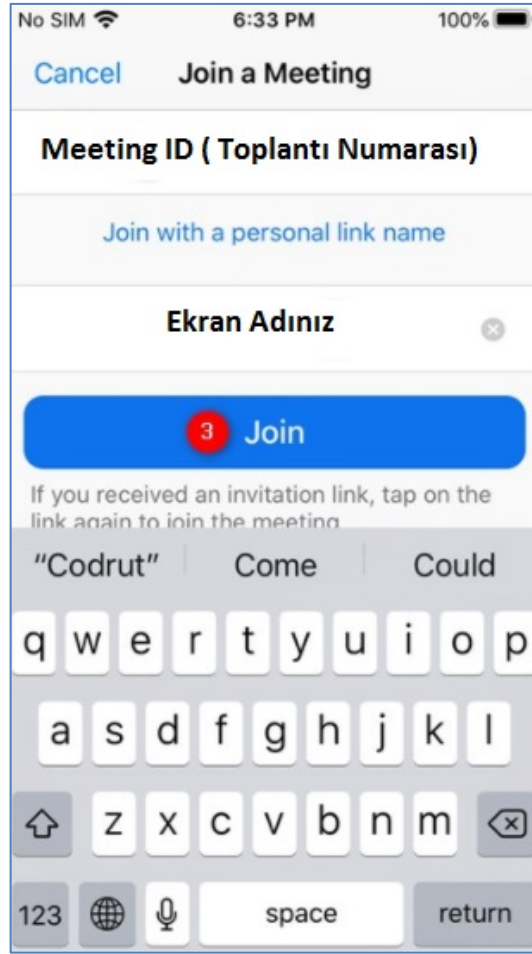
No SIM 6:33 PM 100%

Cancel Join a Meeting

Meeting ID ( Toplantı Numarası)

Join with a personal link name

Ekran Adınız

3 Join

If you received an invitation link, tap on the link again to join the meeting

"Codrut" Come Could

q w e r t y u i o p

a s d f g h j k l

z x c v b n m

123 space return